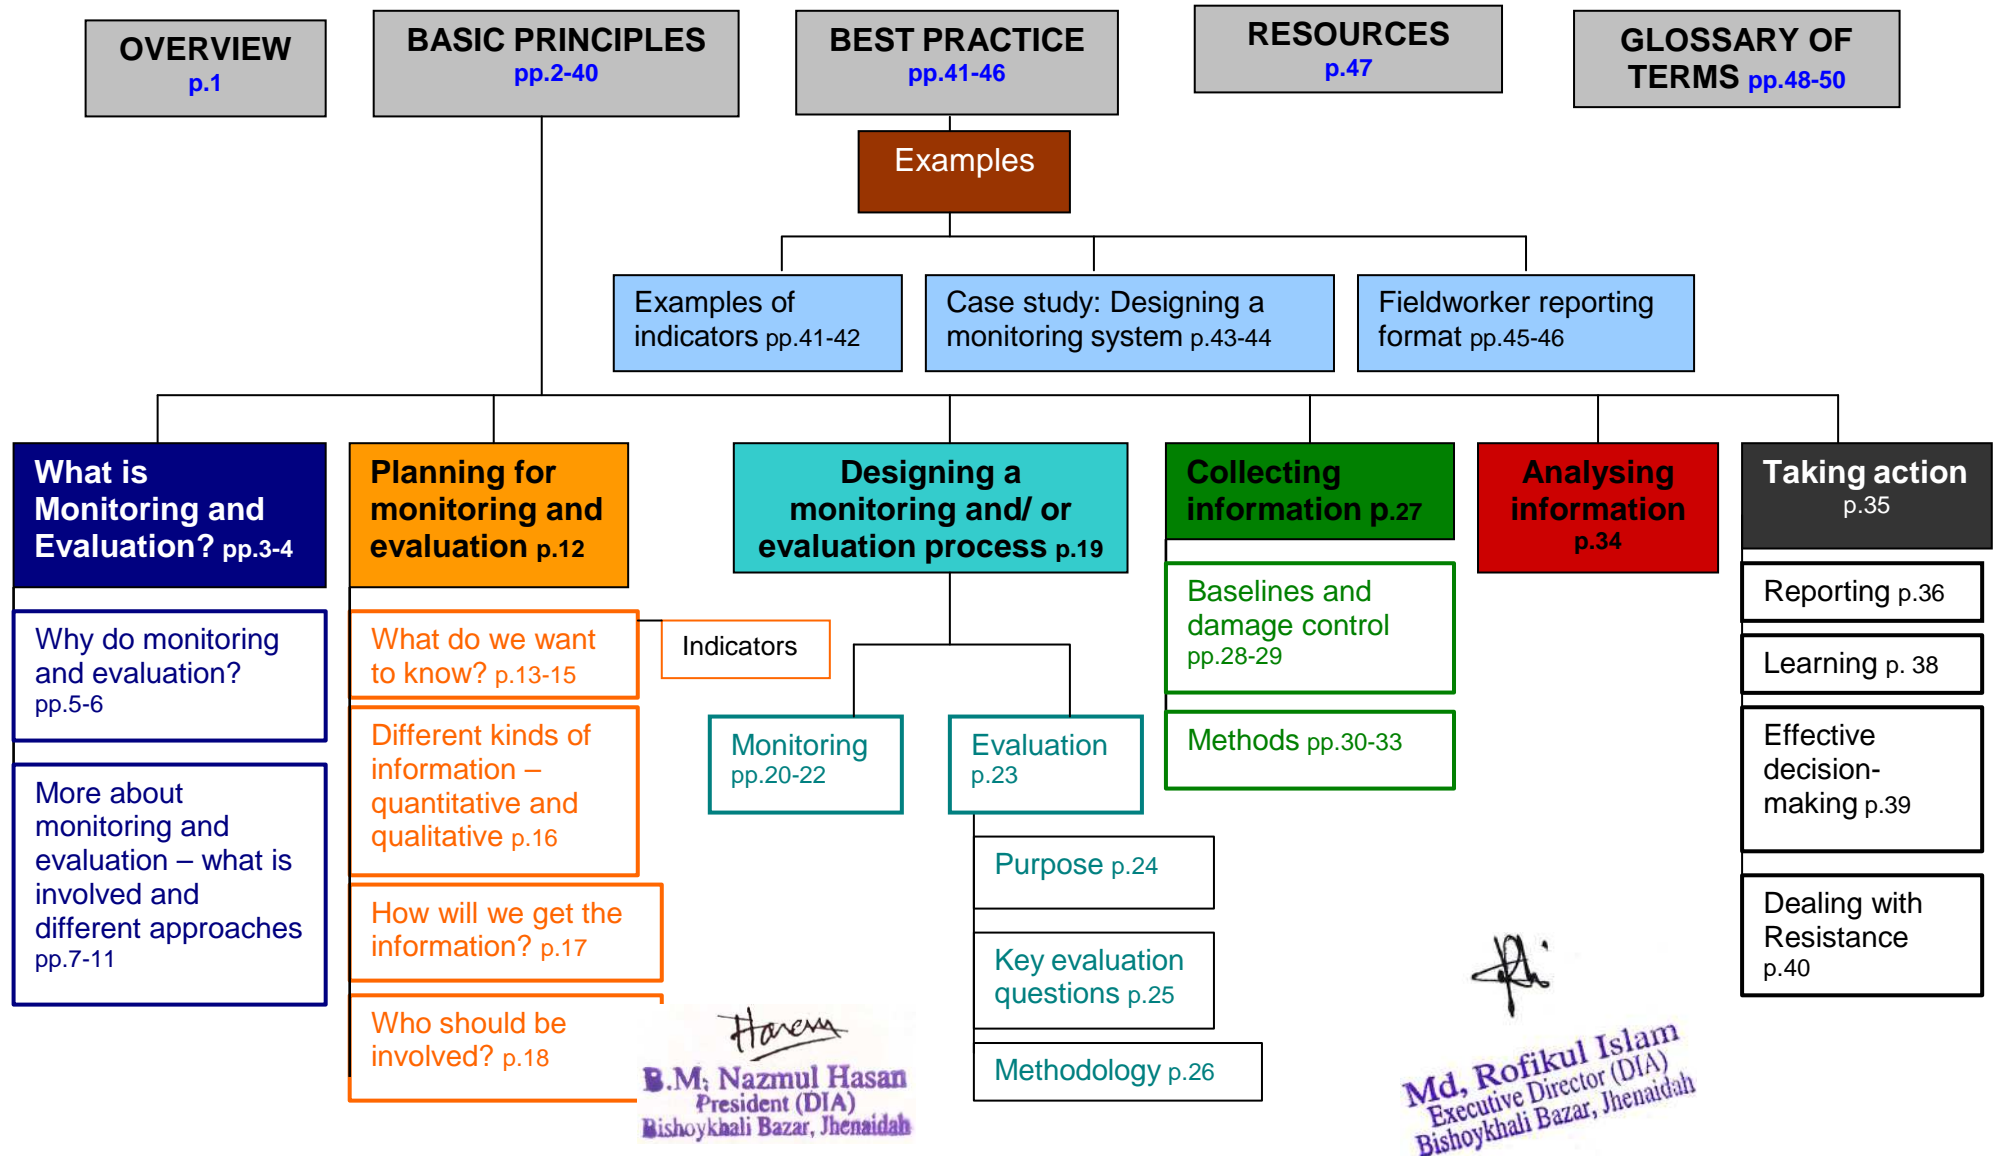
OVERVIEW p.1

BASIC PRINCIPLES pp.2-40

BEST PRACTICE pp.41-46

RESOURCES p.47

GLOSSARY OF TERMS pp.48-50

Examples

Examples of indicators pp.41-42

Case study: Designing a monitoring system p.43-44

Fieldworker reporting format pp.45-46

What is Monitoring and Evaluation? pp.3-4

Why do monitoring and evaluation? pp.5-6

More about monitoring and evaluation – what is involved and different approaches pp.7-11

Planning for monitoring and evaluation p.12

What do we want to know? p.13-15

Indicators

Different kinds of information – quantitative and qualitative p.16

How will we get the information? p.17

Who should be involved? p.18

Designing a monitoring and/ or evaluation process p.19

Monitoring pp.20-22

Evaluation p.23

Purpose p.24

Key evaluation questions p.25

Methodology p.26

Collecting information p.27

Baselines and damage control pp.28-29

Methods pp.30-33

Analysing information p.34

Taking action p.35

Reporting p.36

Learning p. 38

Effective decision-making p.39

Dealing with Resistance p.40

Hasan
B.M. Nazmul Hasan
President (DIA)
Bishoykhali Bazar, Jhenaidah

Md, Rofikul Islam
Executive Director (DIA)
Bishoykhali Bazar, Jhenaidah